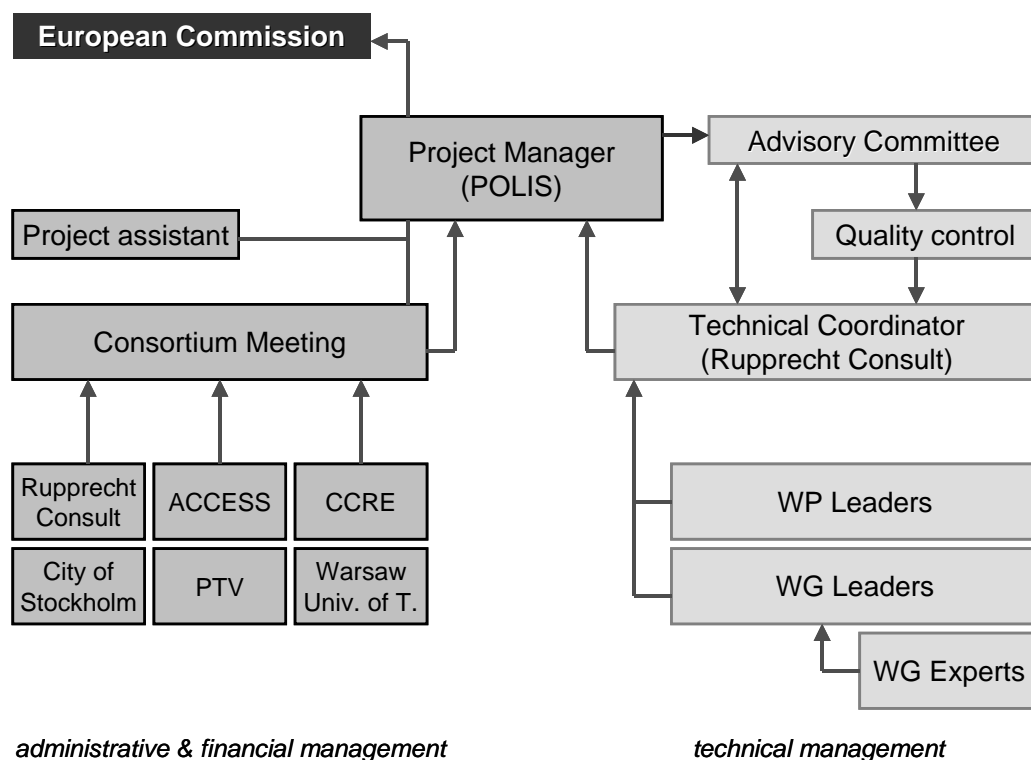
European Commission

Project Manager (POLIS)

Advisory Committee

Quality control

Project assistant

Consortium Meeting

Technical Coordinator (Rupprecht Consult)

Rupprecht Consult

ACCESS

CCRE

City of Stockholm

PTV

Warsaw Univ. of T.

WP Leaders

WG Leaders

WG Experts

administrative & financial management

technical management